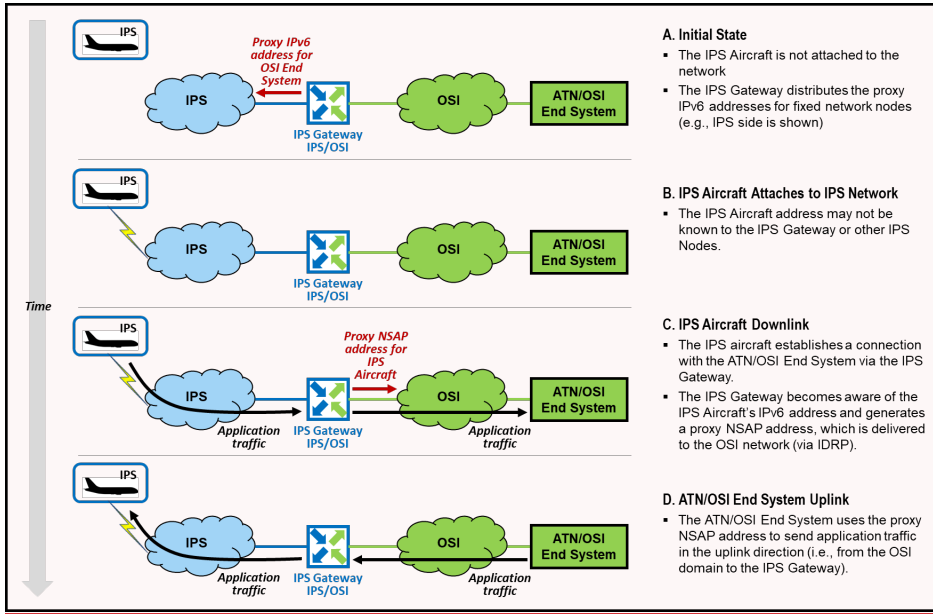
IPS

Proxy IPv6 address for OSI End System

IPS

IPS Gateway IPS/OSI

OSI

ATN/OSI End System

A. Initial State

- The IPS Aircraft is not attached to the network
- The IPS Gateway distributes the proxy IPv6 addresses for fixed network nodes (e.g., IPS side is shown)

IPS

IPS

IPS Gateway IPS/OSI

OSI

ATN/OSI End System

B. IPS Aircraft Attaches to IPS Network

- The IPS Aircraft address may not be known to the IPS Gateway or other IPS Nodes.

Time

IPS

Proxy NSAP address for IPS Aircraft

IPS

OSI

ATN/OSI End System

Application traffic

IPS Gateway IPS/OSI

Application traffic

C. IPS Aircraft Downlink

- The IPS aircraft establishes a connection with the ATN/OSI End System via the IPS Gateway.
- The IPS Gateway becomes aware of the IPS Aircraft's IPv6 address and generates a proxy NSAP address, which is delivered to the OSI network (via IDRP).

IPS

IPS

OSI

ATN/OSI End System

Application traffic

IPS Gateway IPS/OSI

Application traffic

D. ATN/OSI End System Uplink

- The ATN/OSI End System uses the proxy NSAP address to send application traffic in the uplink direction (i.e., from the OSI domain to the IPS Gateway).